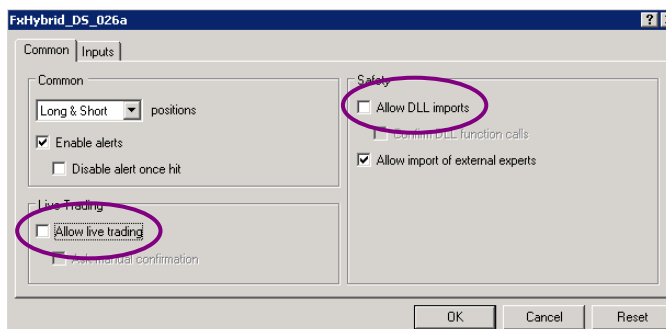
FxHybrid_DS_026a

?

Common | Inputs

Common

Long & Short | positions

Enable alerts

Disable alert once hit

Live Trading

Allow live trading

Ask manual confirmation

Safety

Allow DLL imports

Confirm DLL function calls

Allow import of external experts

OK | Cancel | Reset